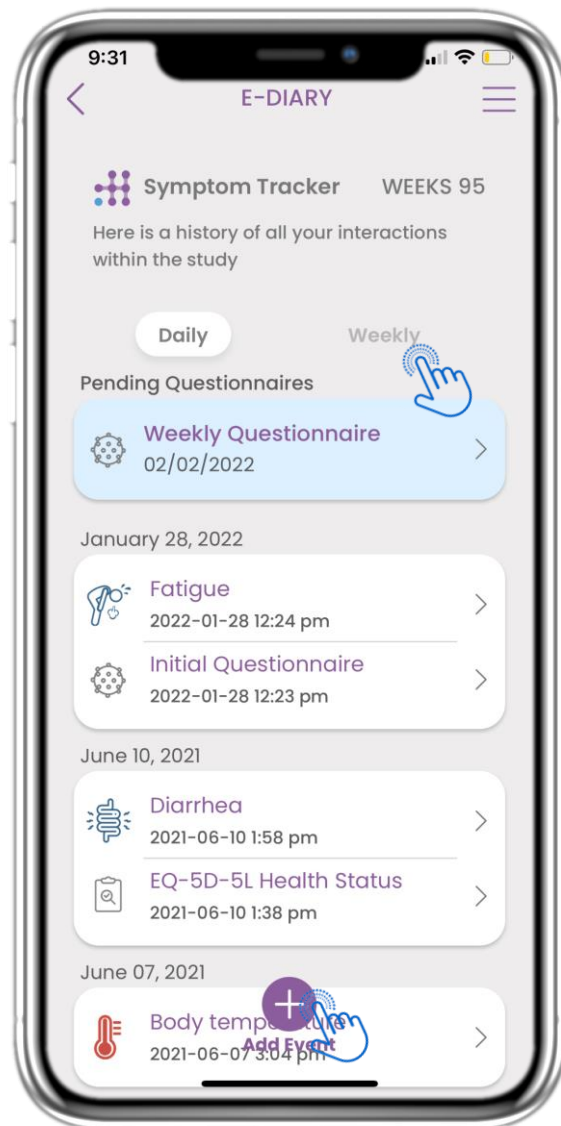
9:31

E-DIARY

Symptom Tracker WEEKS 95

Here is a history of all your interactions within the study

Daily Weekly

Pending Questionnaires

Weekly Questionnaire
02/02/2022

January 28, 2022

Fatigue
2022-01-28 12:24 pm

Initial Questionnaire
2022-01-28 12:23 pm

June 10, 2021

Diarrhea
2021-06-10 1:58 pm

EQ-5D-5L Health Status
2021-06-10 1:38 pm

June 07, 2021

Body temp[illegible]
2021-06-07 3:04 pm

Add Event